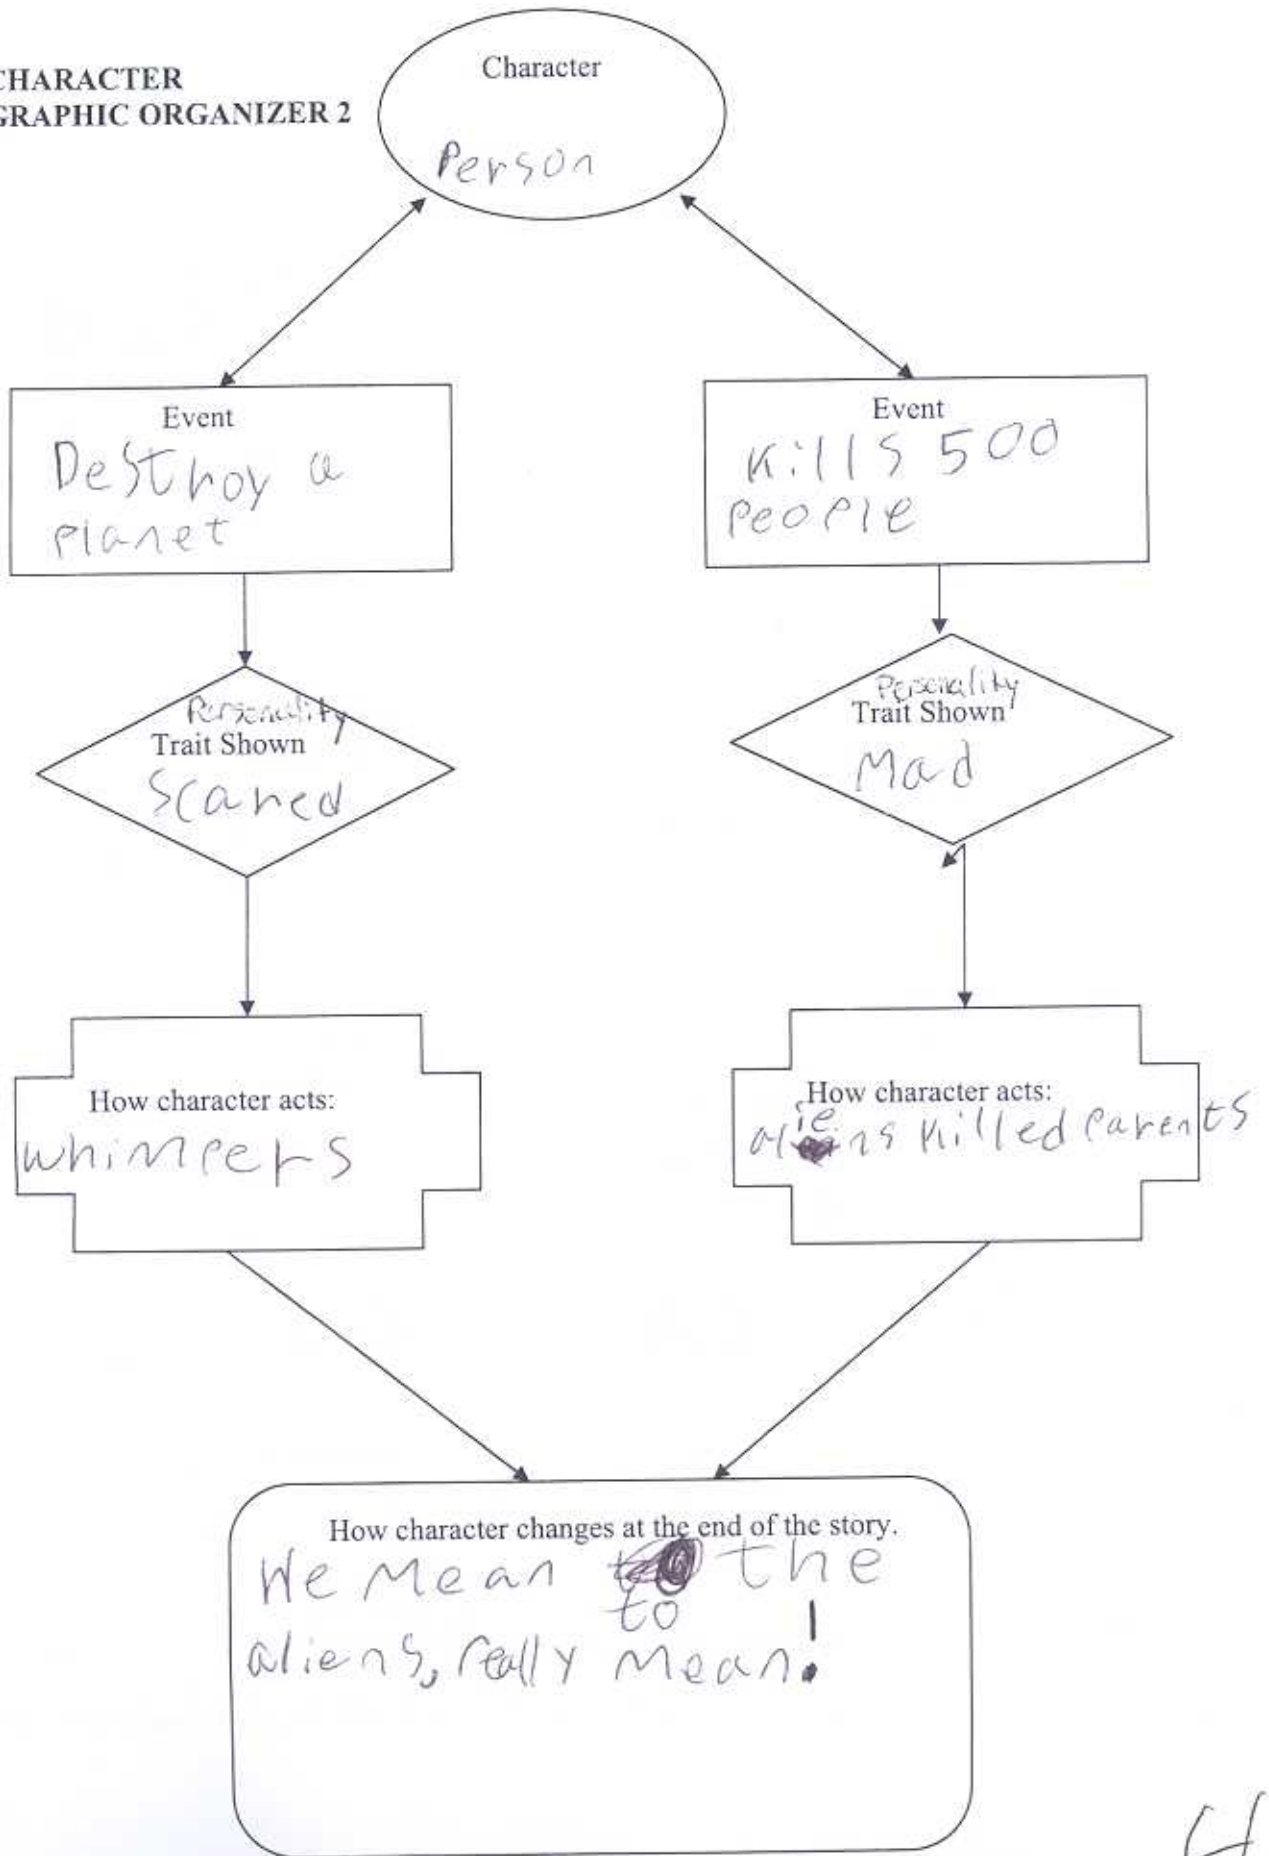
CHARACTER
GRAPHIC ORGANIZER 2

Character
Person

Event
Destroy a planet

Event
Kills 500 people

Personality
Trait Shown
Scared

Personality
Trait Shown
Mad

How character acts:
whimpers

How character acts:
aliens killed parents

How character changes at the end of the story.
He Mean to the aliens, really Mean!

4